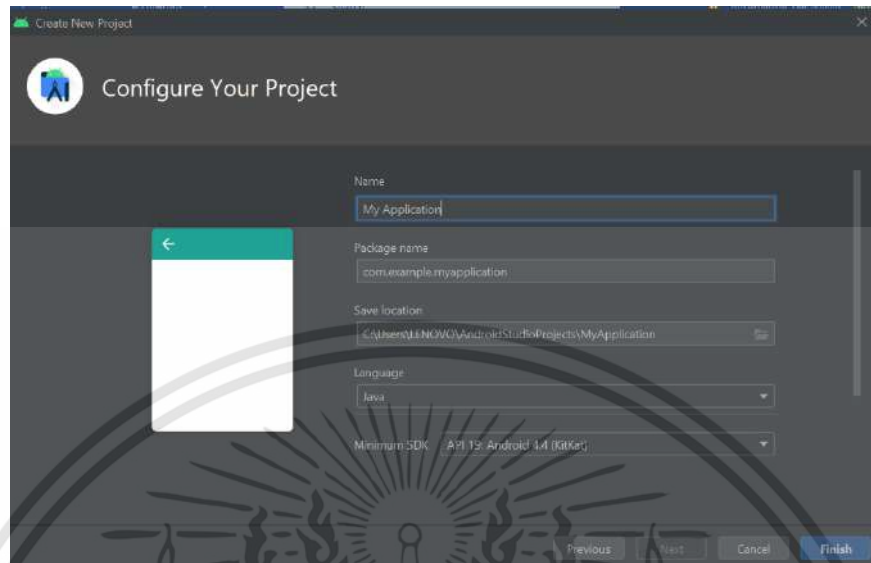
Create New Project

Configure Your Project

Name

My Application

Package name

com.example.myapplication

Save location

C:\Users\LENOVO\AndroidStudioProjects\MyApplication

Language

Java

Minimum SDK API 19: Android 4.4 (KitKat)

Previous Next Cancel Finish